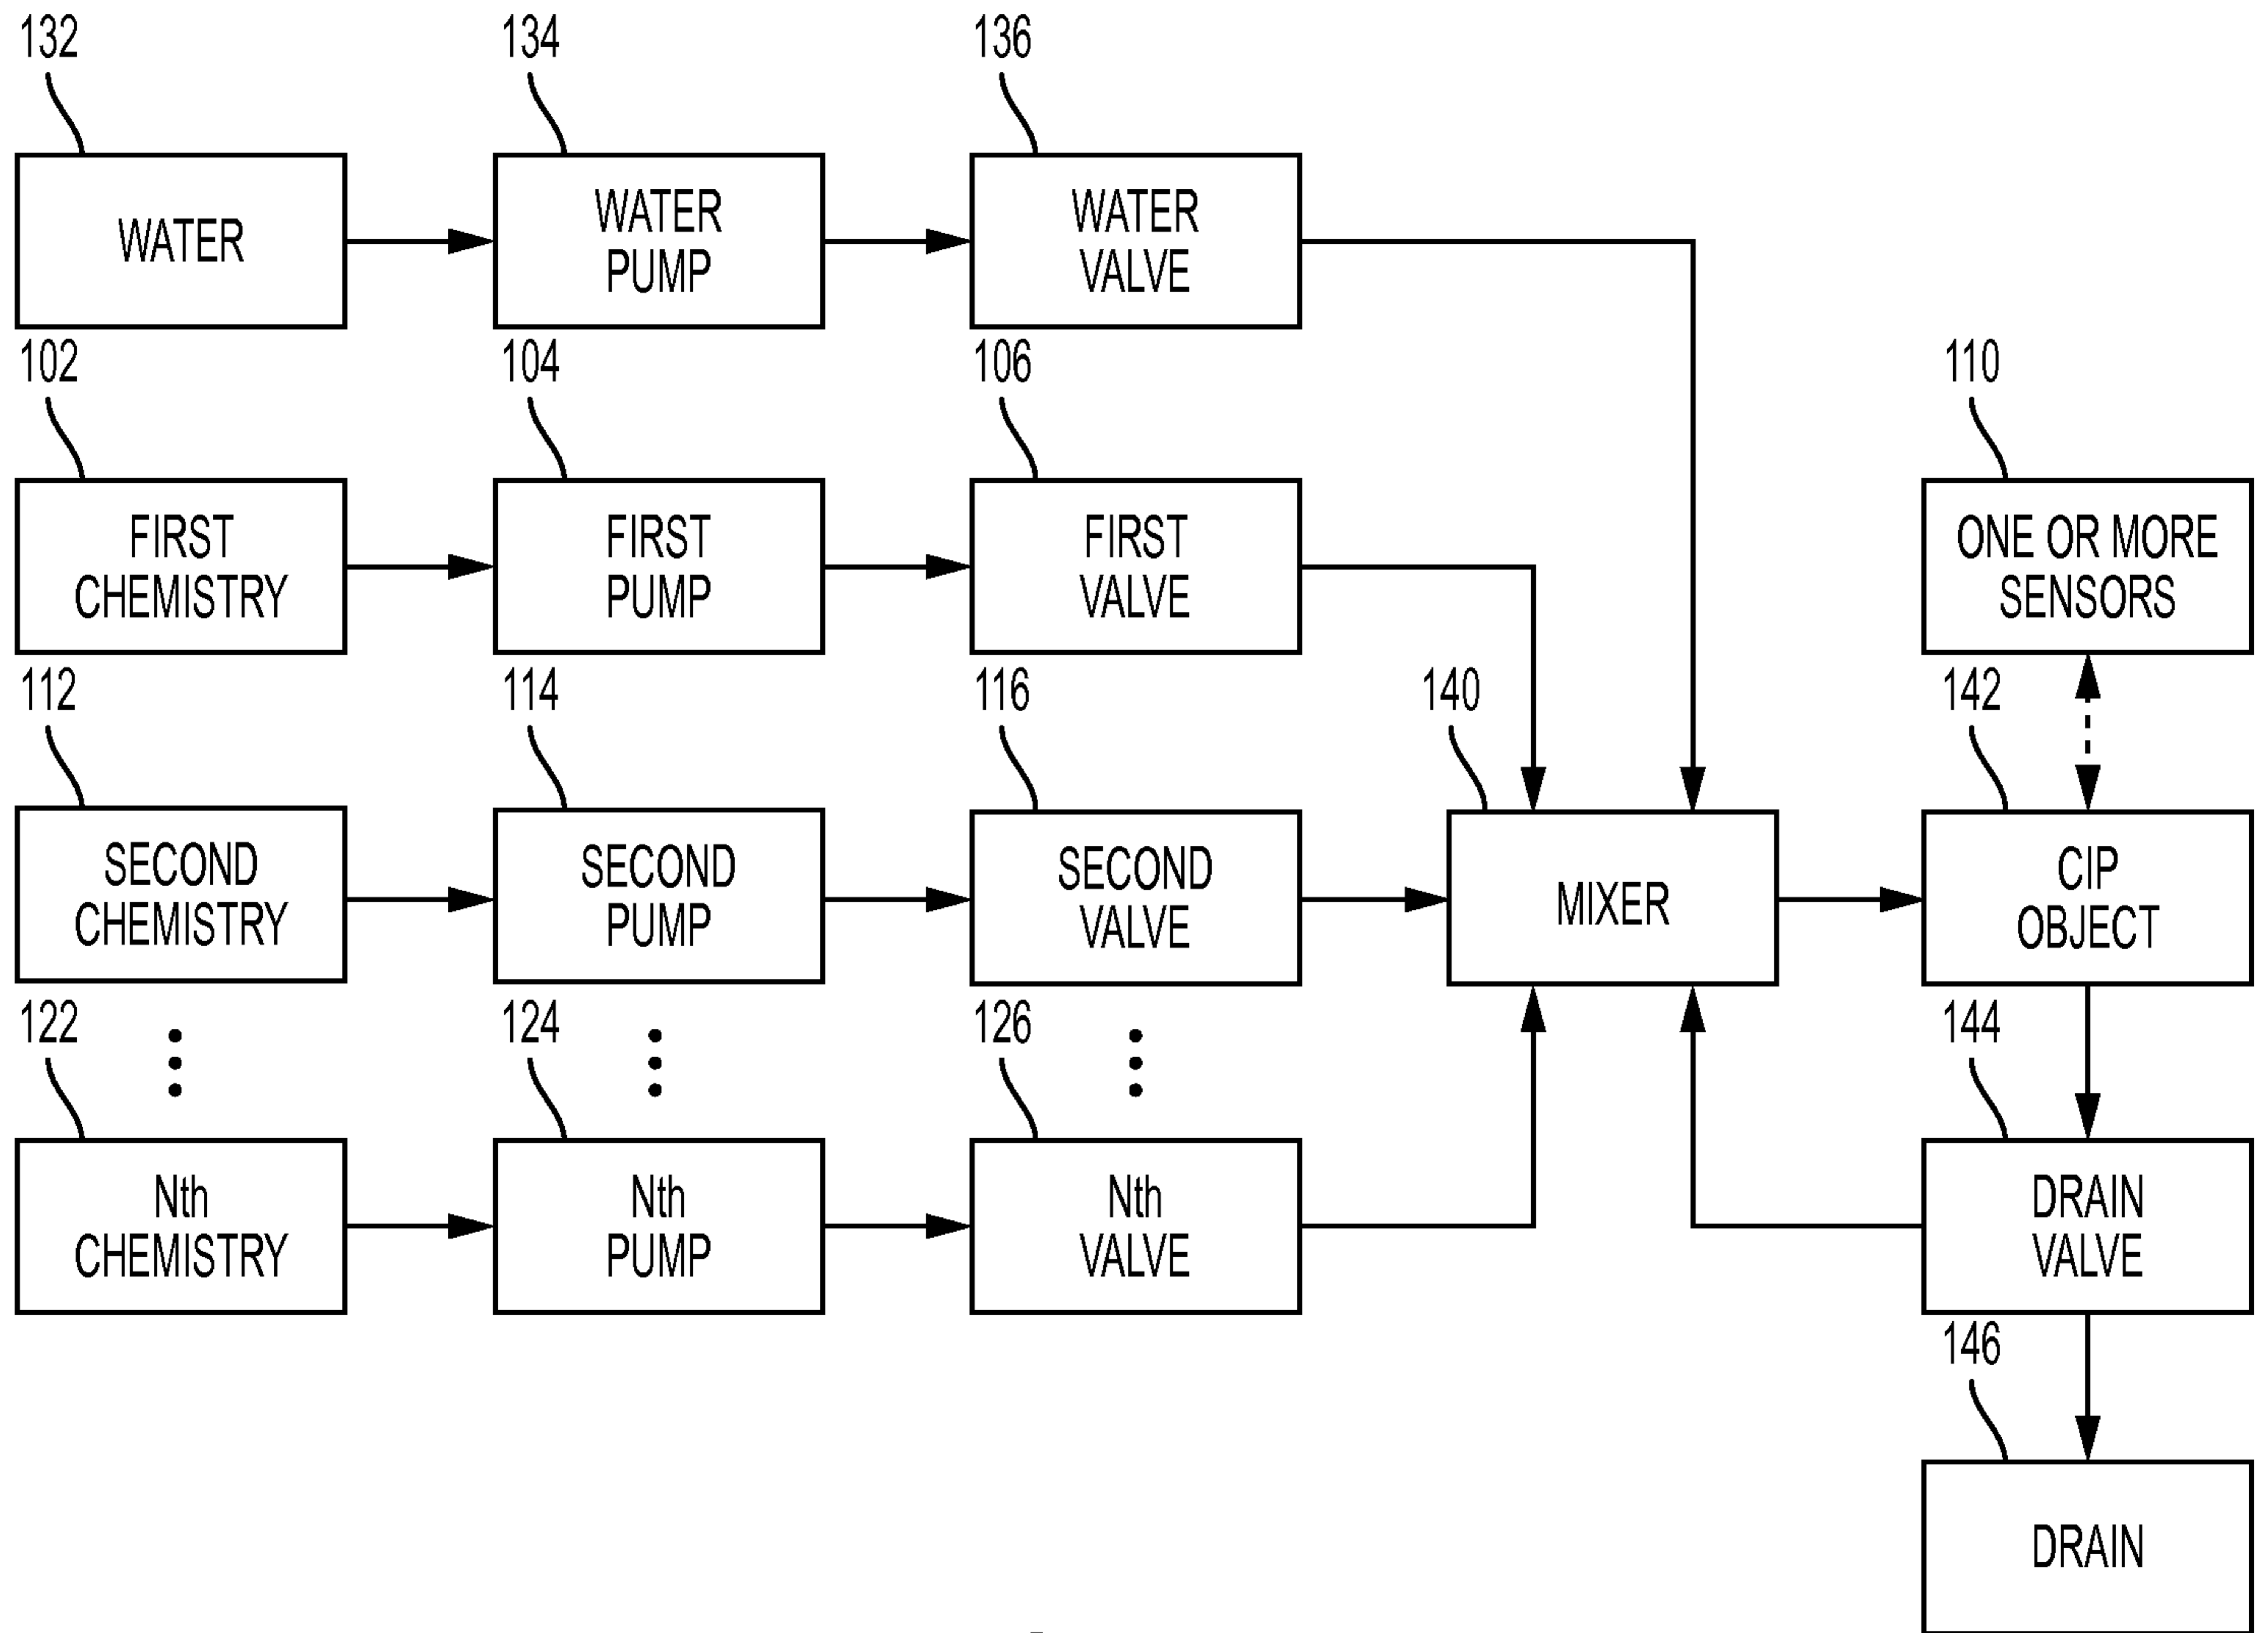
132
WATER

134
WATER PUMP

136
WATER VALVE

102
FIRST CHEMISTRY

104
FIRST PUMP

106
FIRST VALVE

110
ONE OR MORE SENSORS

112
SECOND CHEMISTRY

114
SECOND PUMP

116
SECOND VALVE

140
MIXER

142
CIP OBJECT

122
Nth CHEMISTRY

124
Nth PUMP

126
Nth VALVE

144
DRAIN VALVE

146
DRAIN